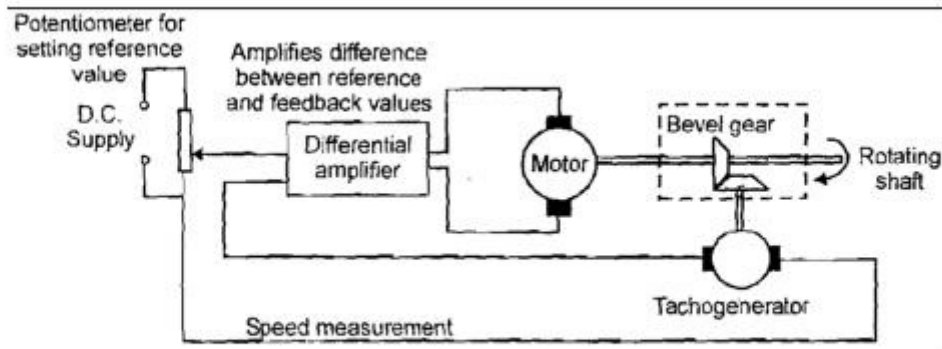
Potentiometer for setting reference value

D.C. Supply

Amplifies difference between reference and feedback values

Differential amplifier

Motor

Bevel gear

Rotating shaft

Tachogenerator

Speed measurement